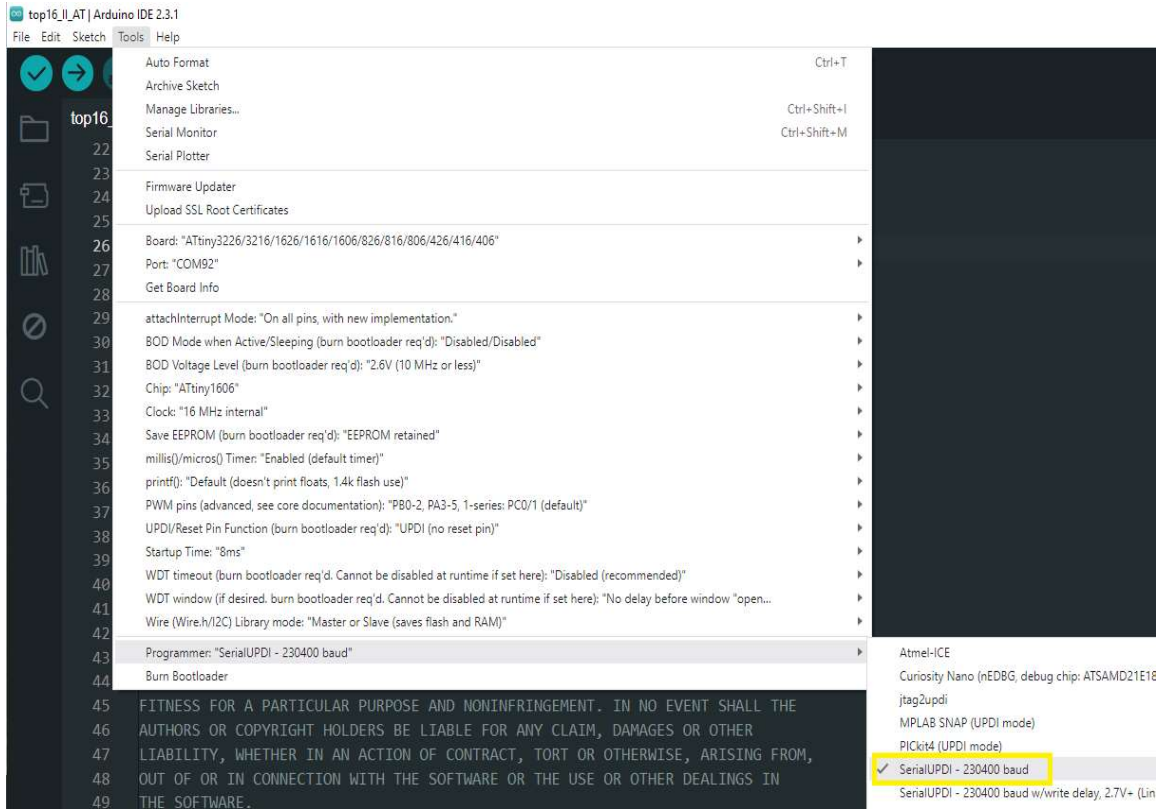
top16_II_AT | Arduino IDE 2.3.1
File Edit Sketch Tools Help

top16_

Auto Format Ctrl+T
Archive Sketch
Manage Libraries... Ctrl+Shift+I
Serial Monitor Ctrl+Shift+M
Serial Plotter
Firmware Updater
Upload SSL Root Certificates
Board: "ATtiny3226/3216/1626/1616/1606/826/816/806/426/416/406"
Port: "COM92"
Get Board Info
attachInterrupt Mode: "On all pins, with new implementation."
BOD Mode when Active/Sleeping (burn bootloader req'd): "Disabled/Disabled"
BOD Voltage Level (burn bootloader req'd): "2.6V (10 MHz or less)"
Chip: "ATtiny1606"
Clock: "16 MHz internal"
Save EEPROM (burn bootloader req'd): "EEPROM retained"
millis()/micros() Timer: "Enabled (default timer)"
printf(): "Default (doesn't print floats, 1.4k flash use)"
PWM pins (advanced, see core documentation): "PB0-2, PA3-5, 1-series: PC0/1 (default)"
UPDI/Reset Pin Function (burn bootloader req'd): "UPDI (no reset pin)"
Startup Time: "8ms"
WDT timeout (burn bootloader req'd. Cannot be disabled at runtime if set here): "Disabled (recommended)"
WDT window (if desired. burn bootloader req'd. Cannot be disabled at runtime if set here): "No delay before window "open...
Wire (Wire.h/I2C) Library mode: "Master or Slave (saves flash and RAM)"
Programmer: "SerialUPDI - 230400 baud"
Burn Bootloader

Atmel-ICE
Curiosity Nano (nEDBG, debug chip: ATSAMD21E18
jtag2updi
MPLAB SNAP (UPDI mode)
PICkit4 (UPDI mode)
✓ SerialUPDI - 230400 baud
SerialUPDI - 230400 baud w/write delay, 2.7V+ (Lin

22
23
24
25
26
27
28
29
30
31
32
33
34
35
36
37
38
39
40
41
42
43
44
45 FITNESS FOR A PARTICULAR PURPOSE AND NONINFRINGEMENT. IN NO EVENT SHALL THE
46 AUTHORS OR COPYRIGHT HOLDERS BE LIABLE FOR ANY CLAIM, DAMAGES OR OTHER
47 LIABILITY, WHETHER IN AN ACTION OF CONTRACT, TORT OR OTHERWISE, ARISING FROM,
48 OUT OF OR IN CONNECTION WITH THE SOFTWARE OR THE USE OR OTHER DEALINGS IN
49 THE SOFTWARE.